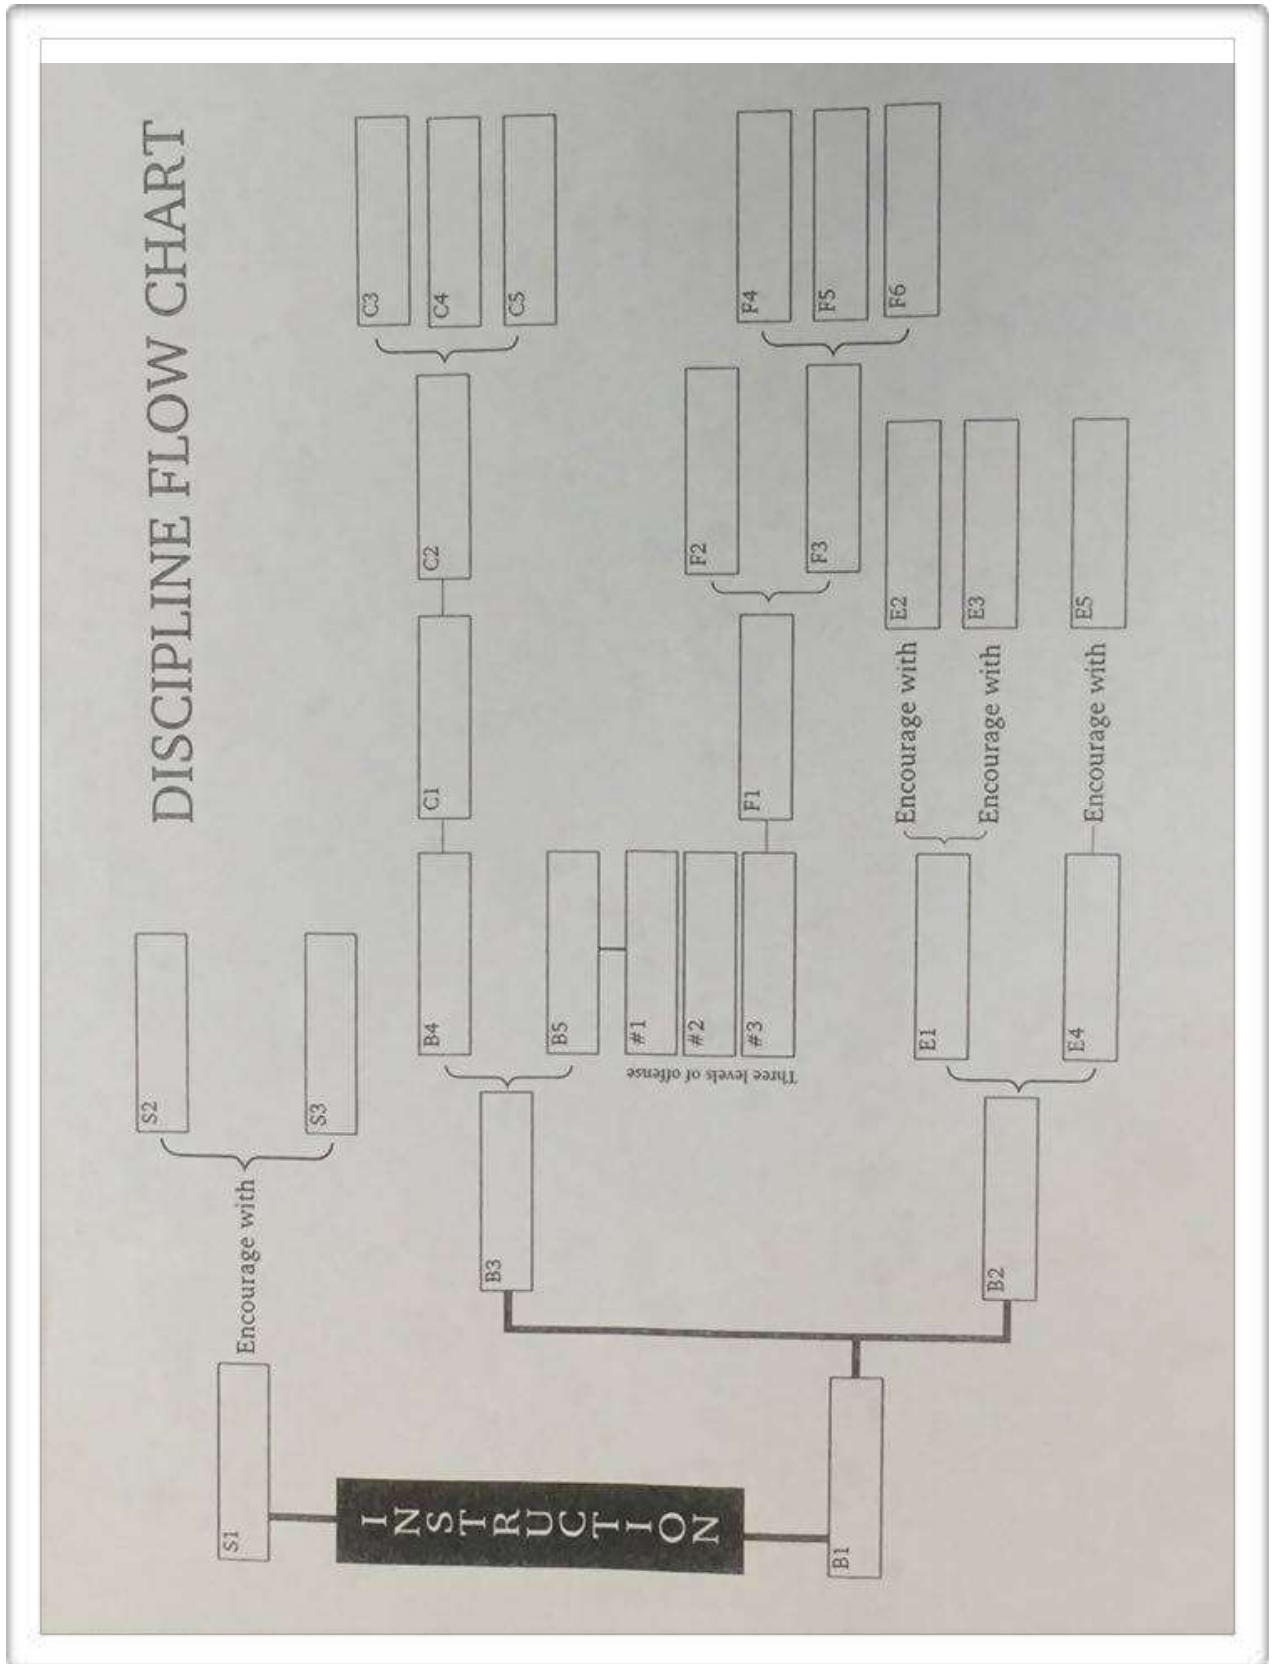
DISCIPLINE FLOW CHART

INSTRUCTION

S1

Encourage with

S2

S3

B1

B2

B3

B4

B5

#1

#2

#3

Three levels of offense

C1

C2

C3

C4

C5

F1

F2

F3

F4

F5

F6

E1

Encourage with

Encourage with

E2

E3

E4

Encourage with

E5